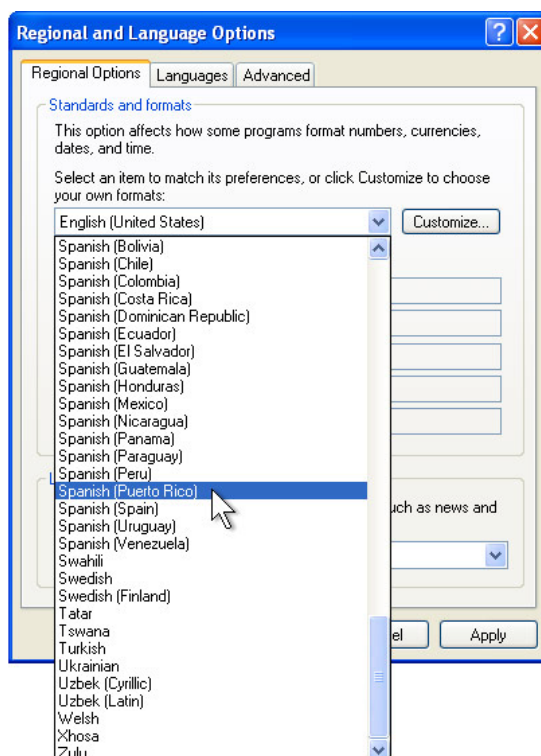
Regional and Language Options

Regional Options | Languages | Advanced

Standards and formats

This option affects how some programs format numbers, currencies, dates, and time.

Select an item to match its preferences, or click Customize to choose your own formats:

English (United States)

Customize...

Spanish (Bolivia)
Spanish (Chile)
Spanish (Colombia)
Spanish (Costa Rica)
Spanish (Dominican Republic)
Spanish (Ecuador)
Spanish (El Salvador)
Spanish (Guatemala)
Spanish (Honduras)
Spanish (Mexico)
Spanish (Nicaragua)
Spanish (Panama)
Spanish (Paraguay)
Spanish (Peru)
Spanish (Puerto Rico)
Spanish (Spain)
Spanish (Uruguay)
Spanish (Venezuela)
Swahili
Swedish
Swedish (Finland)
Tatar
Tswana
Turkish
Ukrainian
Uzbek (Cyrillic)
Uzbek (Latin)
Welsh
Xhosa
Zulu

uch as news and

el

Apply